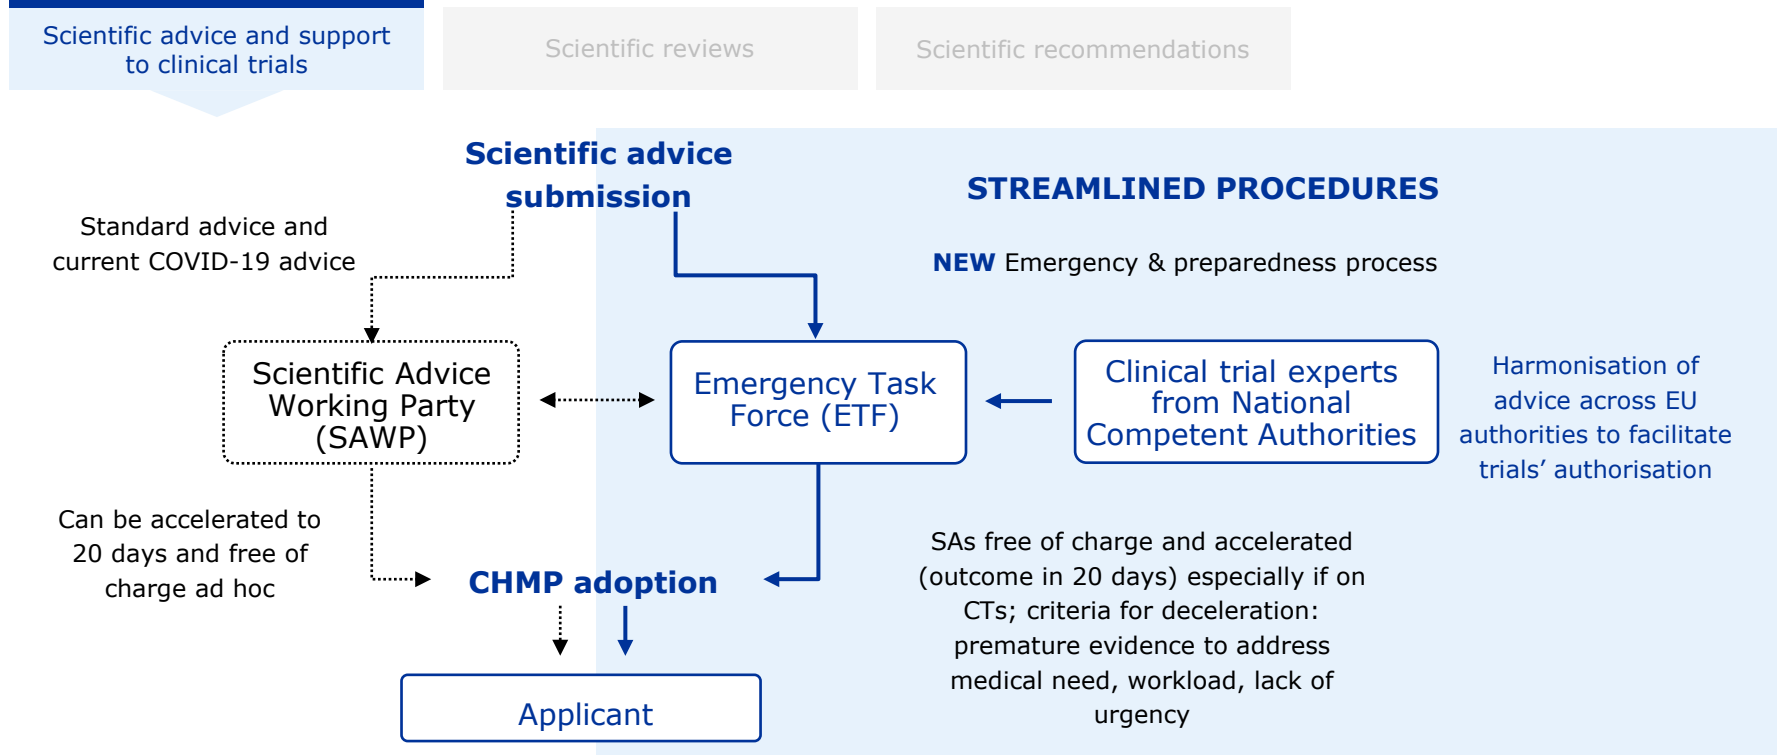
Scientific advice and support to clinical trials

Scientific reviews

Scientific recommendations

Scientific advice submission

STREAMLINED PROCEDURES

Standard advice and current COVID-19 advice

NEW Emergency & preparedness process

Scientific Advice Working Party (SAWP)

Emergency Task Force (ETF)

Clinical trial experts from National Competent Authorities

Harmonisation of advice across EU authorities to facilitate trials' authorisation

Can be accelerated to 20 days and free of charge ad hoc

CHMP adoption

SAs free of charge and accelerated (outcome in 20 days) especially if on CTs; criteria for deceleration: premature evidence to address medical need, workload, lack of urgency

Applicant